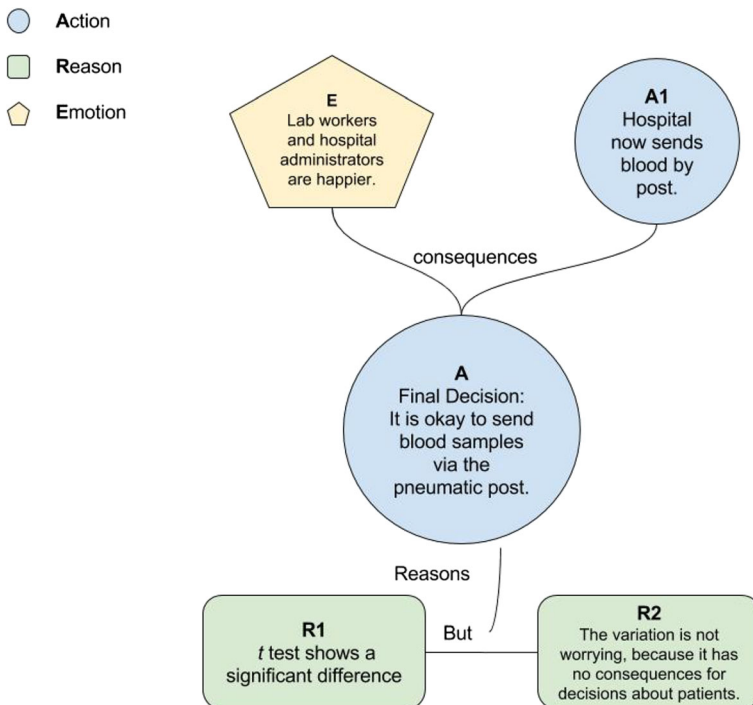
Action

Reason

Emotion

E
Lab workers and hospital administrators are happier.

A1
Hospital now sends blood by post.

consequences

A
Final Decision:
It is okay to send blood samples via the pneumatic post.

Reasons

R1
*t* test shows a significant difference

But

R2
The variation is not worrying, because it has no consequences for decisions about patients.